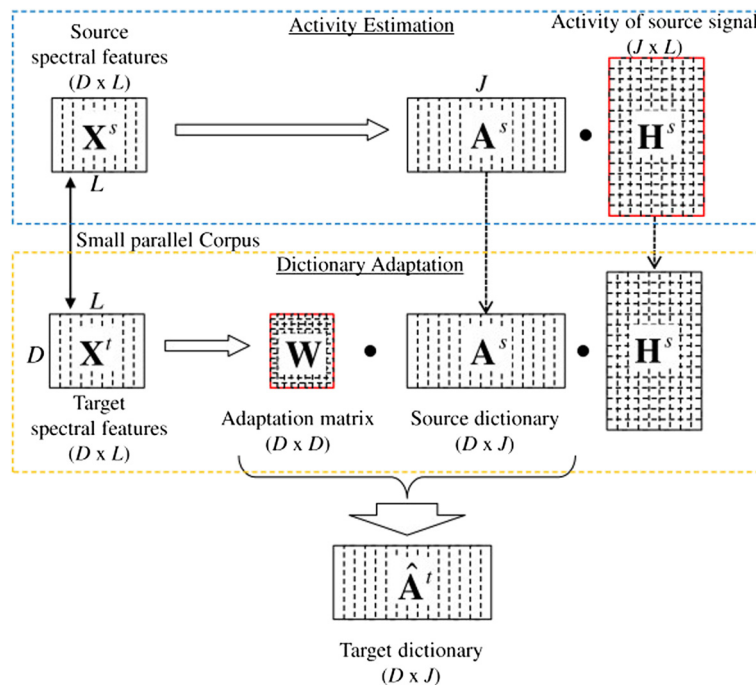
Activity Estimation

Source spectral features
($D$ x $L$)

$\mathbf{X}^s$

$L$

$J$

$\mathbf{A}^s$

•

Activity of source signal
($J$ x $L$)

$\mathbf{H}^s$

Small parallel Corpus

Dictionary Adaptation

$L$

$D$

$\mathbf{X}^t$

Target spectral features
($D$ x $L$)

$\mathbf{W}$

•

$\mathbf{A}^s$

•

$\mathbf{H}^s$

Adaptation matrix
($D$ x $D$)

Source dictionary
($D$ x $J$)

$\hat{\mathbf{A}}^t$

Target dictionary
($D$ x $J$)